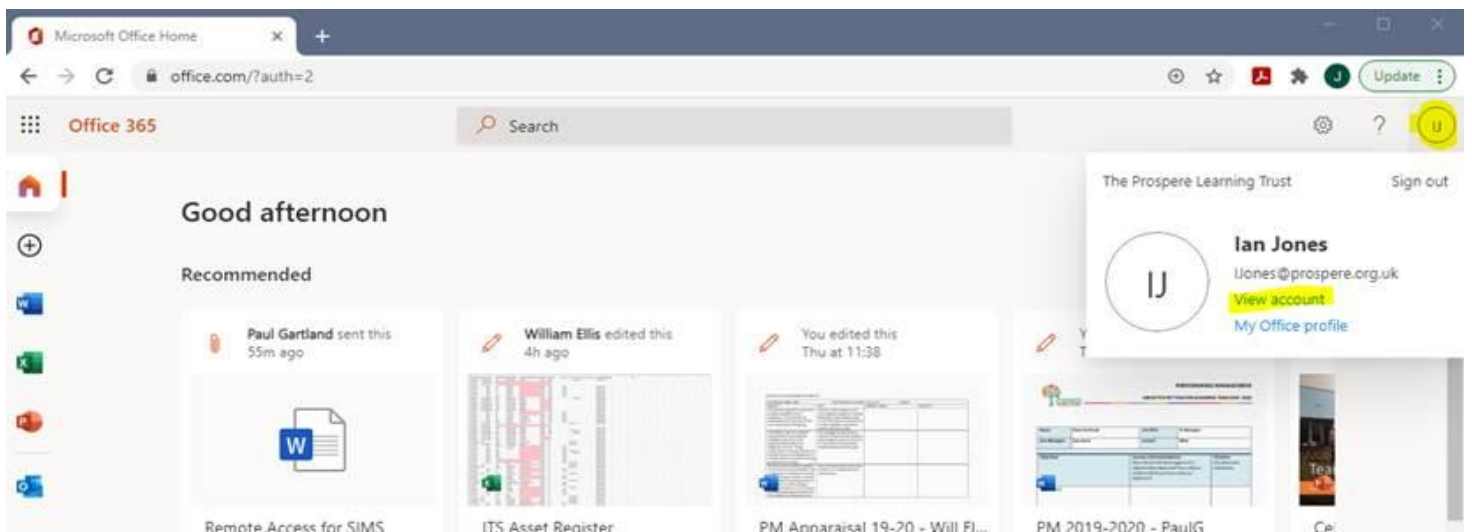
Microsoft Office Home

office.com/?auth=2

Update

Office 365

Search

IJ

The Prospere Learning Trust

Sign out

Ian Jones

IJones@prospere.org.uk

View account

My Office profile

Good afternoon

Recommended

Paul Gartland sent this 55m ago

W

Remote Access for SIMS

William Ellis edited this 4h ago

ITS Asset Register

You edited this Thu at 11:38

PM Apparaisal 19-20 - Will El...

Y
T

PM 2019-2020 - PaulG

Ce